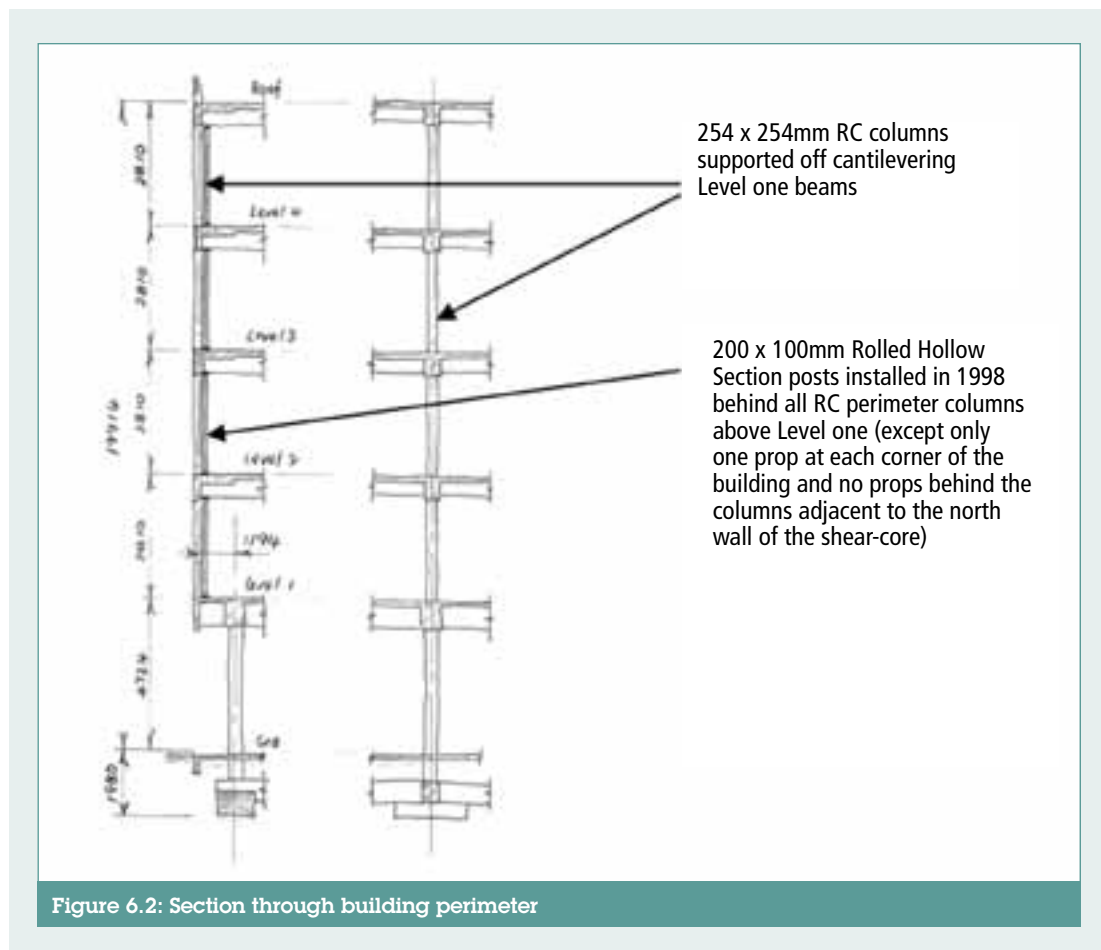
Roof

Level 4

Level 3

Level 2

Level 1

2810

2810

2810

2810

4724

1980

Slab

254 x 254mm RC columns supported off cantilevering Level one beams

200 x 100mm Rolled Hollow Section posts installed in 1998 behind all RC perimeter columns above Level one (except only one prop at each corner of the building and no props behind the columns adjacent to the north wall of the shear-core)

Figure 6.2: Section through building perimeter